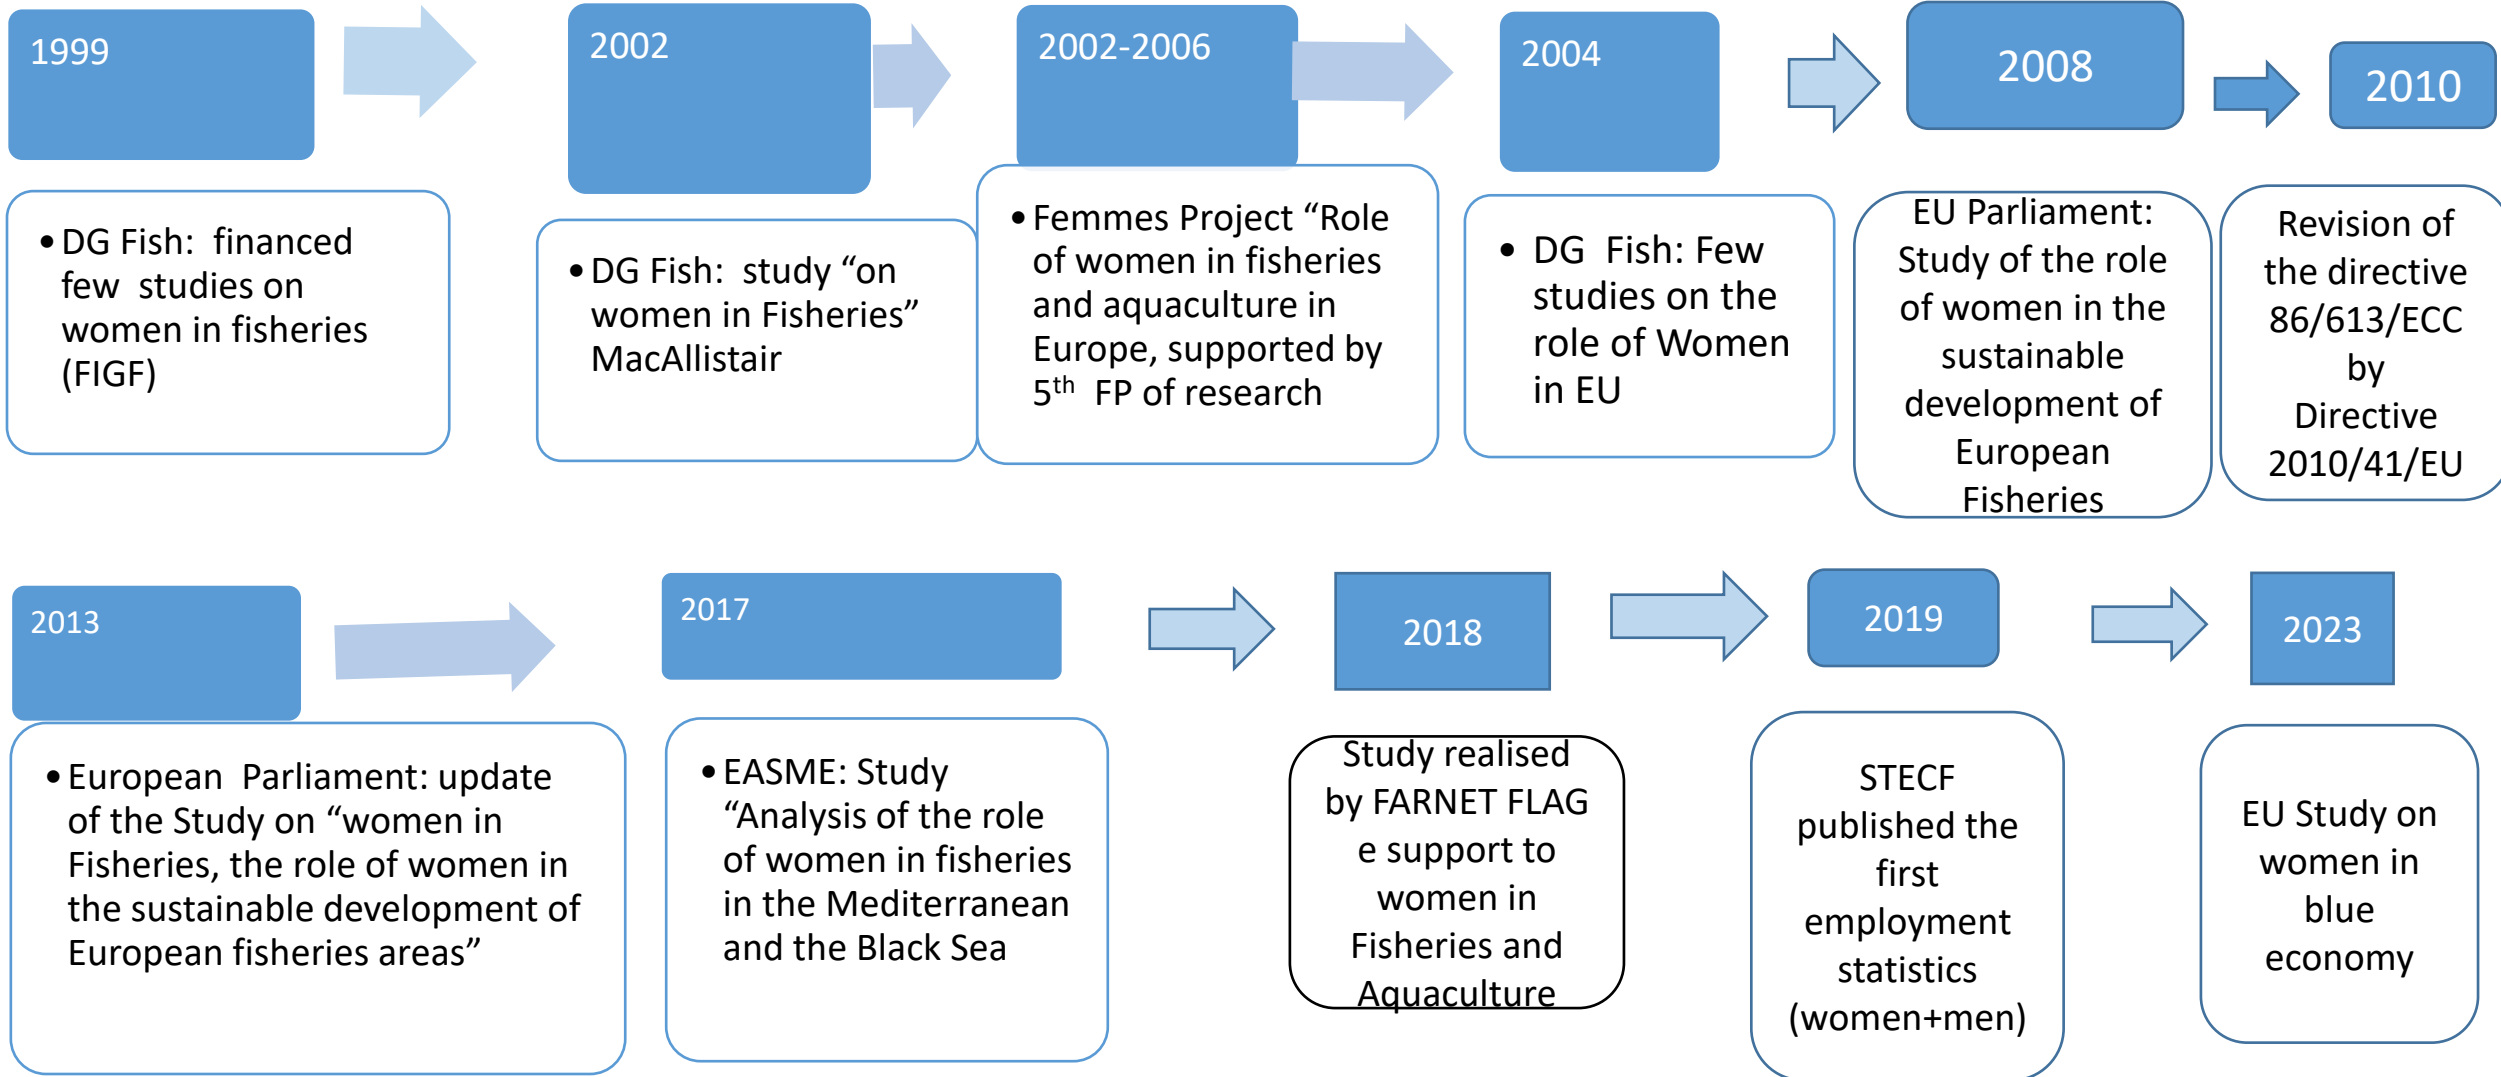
1999

• DG Fish: financed few studies on women in fisheries (FIGF)

2002

• DG Fish: study “on women in Fisheries” MacAllistair

2002-2006

• Femmes Project “Role of women in fisheries and aquaculture in Europe, supported by $5^{th}$ FP of research

2004

• DG Fish: Few studies on the role of Women in EU

2008

EU Parliament: Study of the role of women in the sustainable development of European Fisheries

2010

Revision of the directive 86/613/ECC by Directive 2010/41/EU

2013

• European Parliament: update of the Study on “women in Fisheries, the role of women in the sustainable development of European fisheries areas”

2017

• EASME: Study “Analysis of the role of women in fisheries in the Mediterranean and the Black Sea

2018

Study realised by FARNET FLAG e support to women in Fisheries and Aquaculture

2019

STECF published the first employment statistics (women+men)

2023

EU Study on women in blue economy